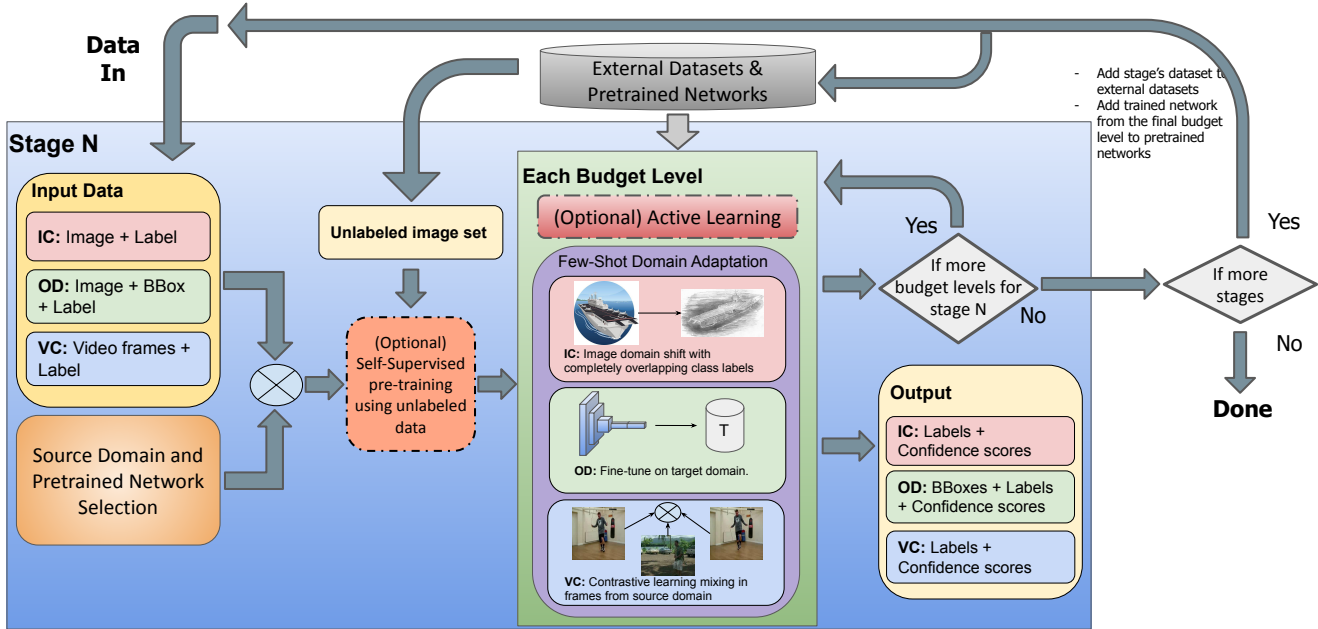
Data In

External Datasets & Pretrained Networks

- Add stage's dataset to external datasets
- Add trained network from the final budget level to pretrained networks

Stage N

Input Data

IC: Image + Label

OD: Image + BBox + Label

VC: Video frames + Label

Source Domain and Pretrained Network Selection

Unlabeled image set

(Optional) Self-Supervised pre-training using unlabeled data

Each Budget Level

(Optional) Active Learning

Few-Shot Domain Adaptation

IC: Image domain shift with completely overlapping class labels

T

OD: Fine-tune on target domain.

VC: Contrastive learning mixing in frames from source domain

Yes

If more budget levels for stage N

No

If more stages

Yes

No

Done

Output

IC: Labels + Confidence scores

OD: BBoxes + Labels + Confidence scores

VC: Labels + Confidence scores